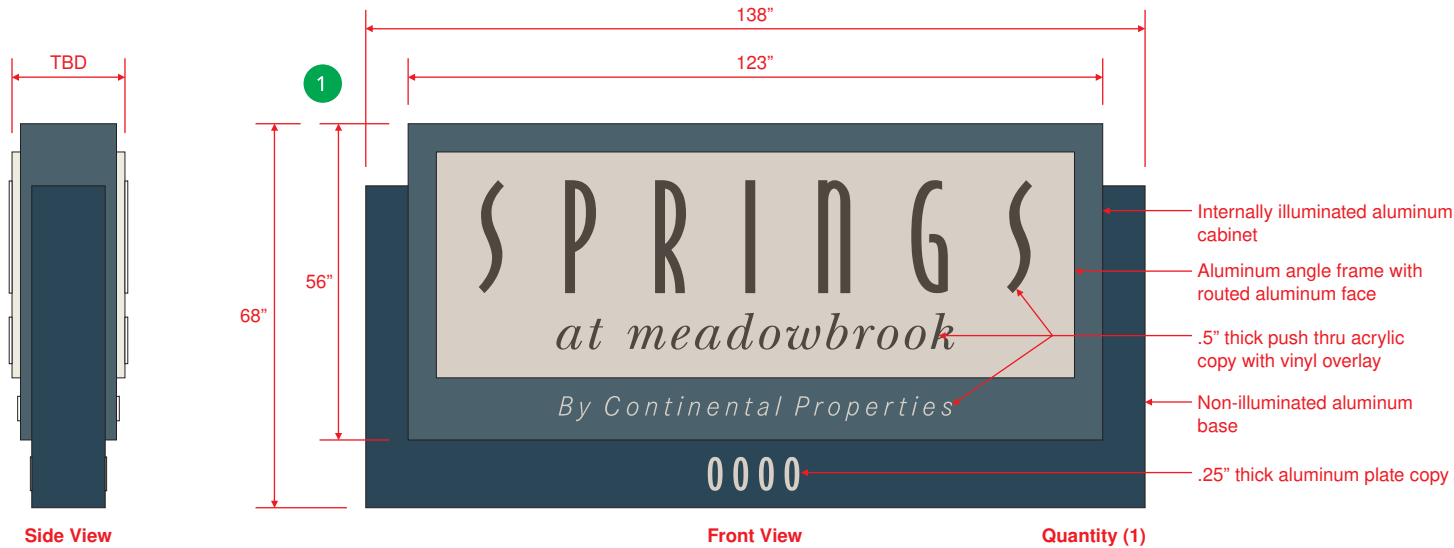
138”

123”

TBD

1

68”

56”

SPRINGS

at meadowbrook

By Continental Properties

0000

Internally illuminated aluminum cabinet

Aluminum angle frame with routed aluminum face

.5” thick push thru acrylic copy with vinyl overlay

Non-illuminated aluminum base

.25” thick aluminum plate copy

Side View

Front View

Quantity (1)